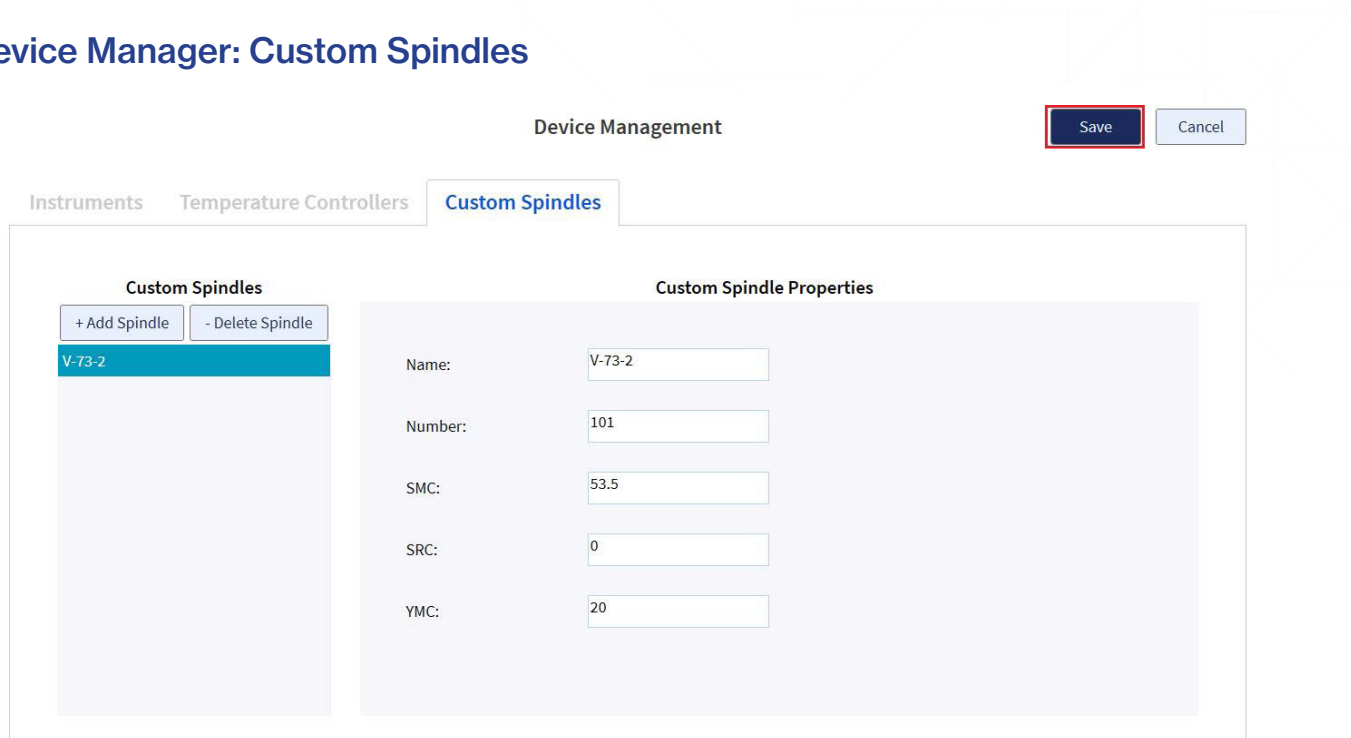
evice Manager: Custom Spindles

Device Management

Save Cancel

Instruments Temperature Controllers Custom Spindles

Custom Spindles

+ Add Spindle - Delete Spindle

V-73-2

Custom Spindle Properties

Name: V-73-2

Number: 101

SMC: 53.5

SRC: 0

YMC: 20